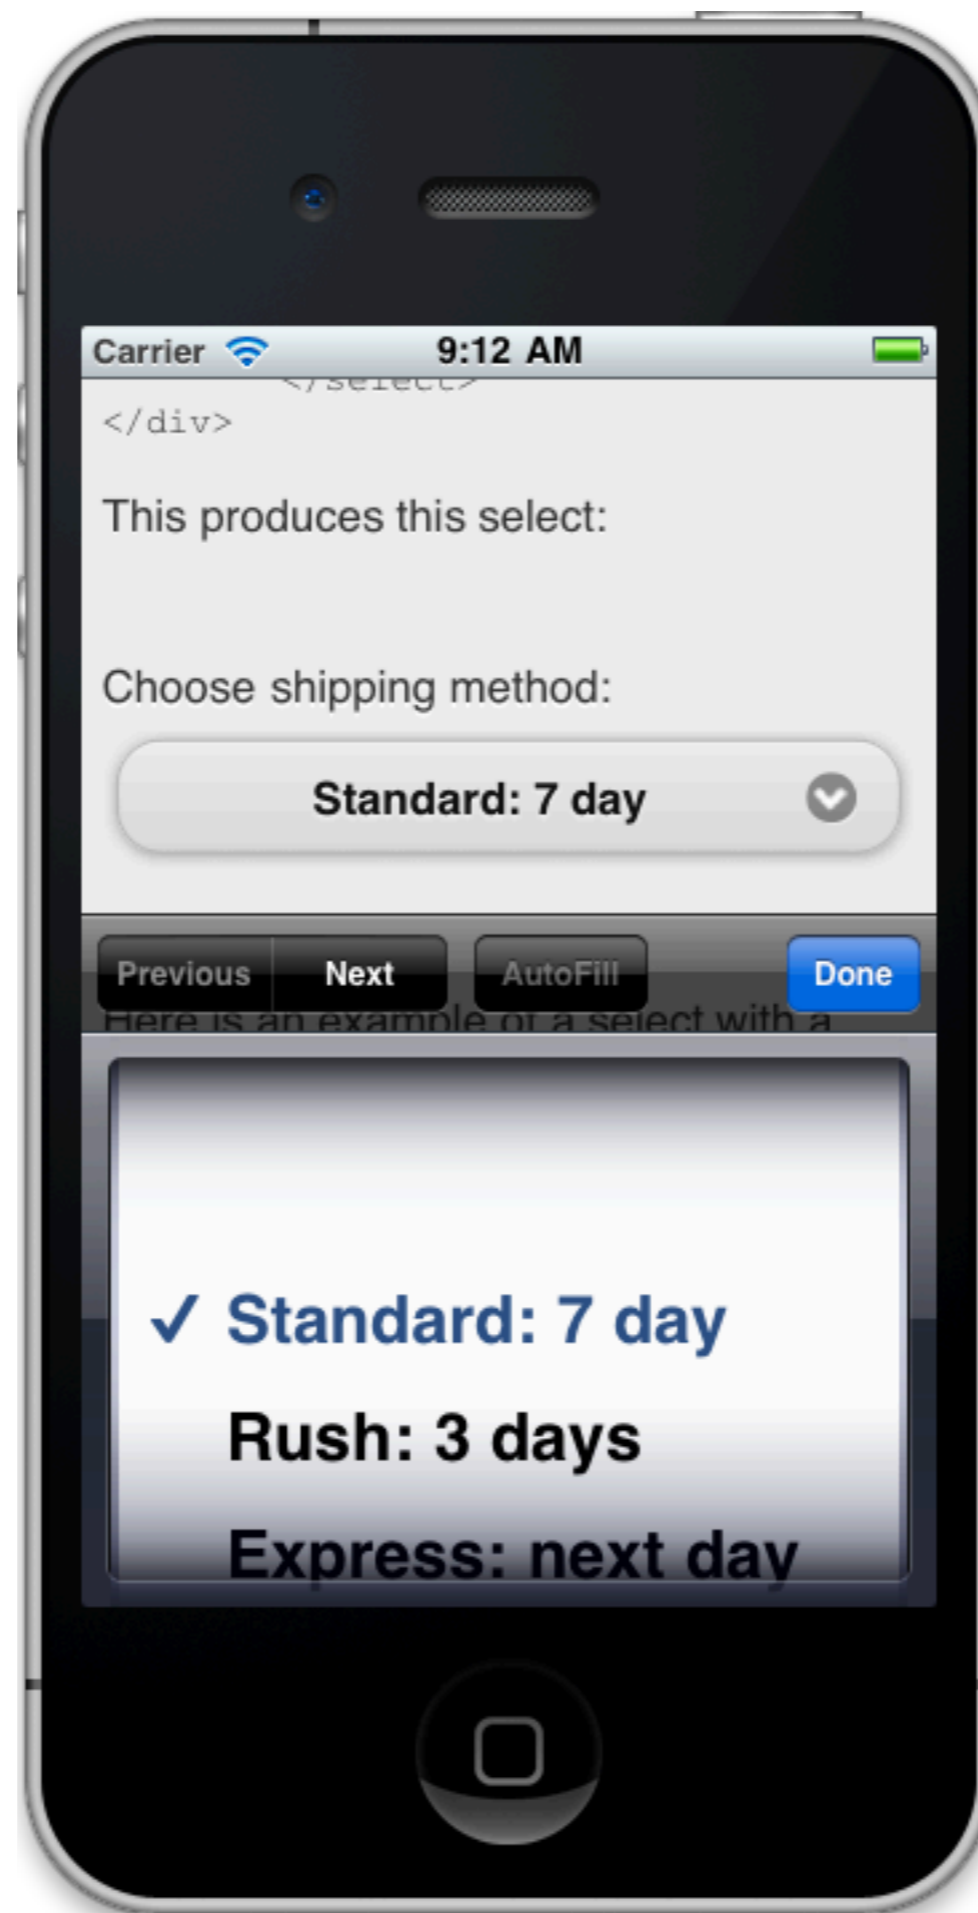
Carrier 9:12 AM

</select>
</div>

This produces this select:

Choose shipping method:

Standard: 7 day

Previous Next AutoFill Done

Here is an example of a select with a

✓ Standard: 7 day
Rush: 3 days
Express: next day